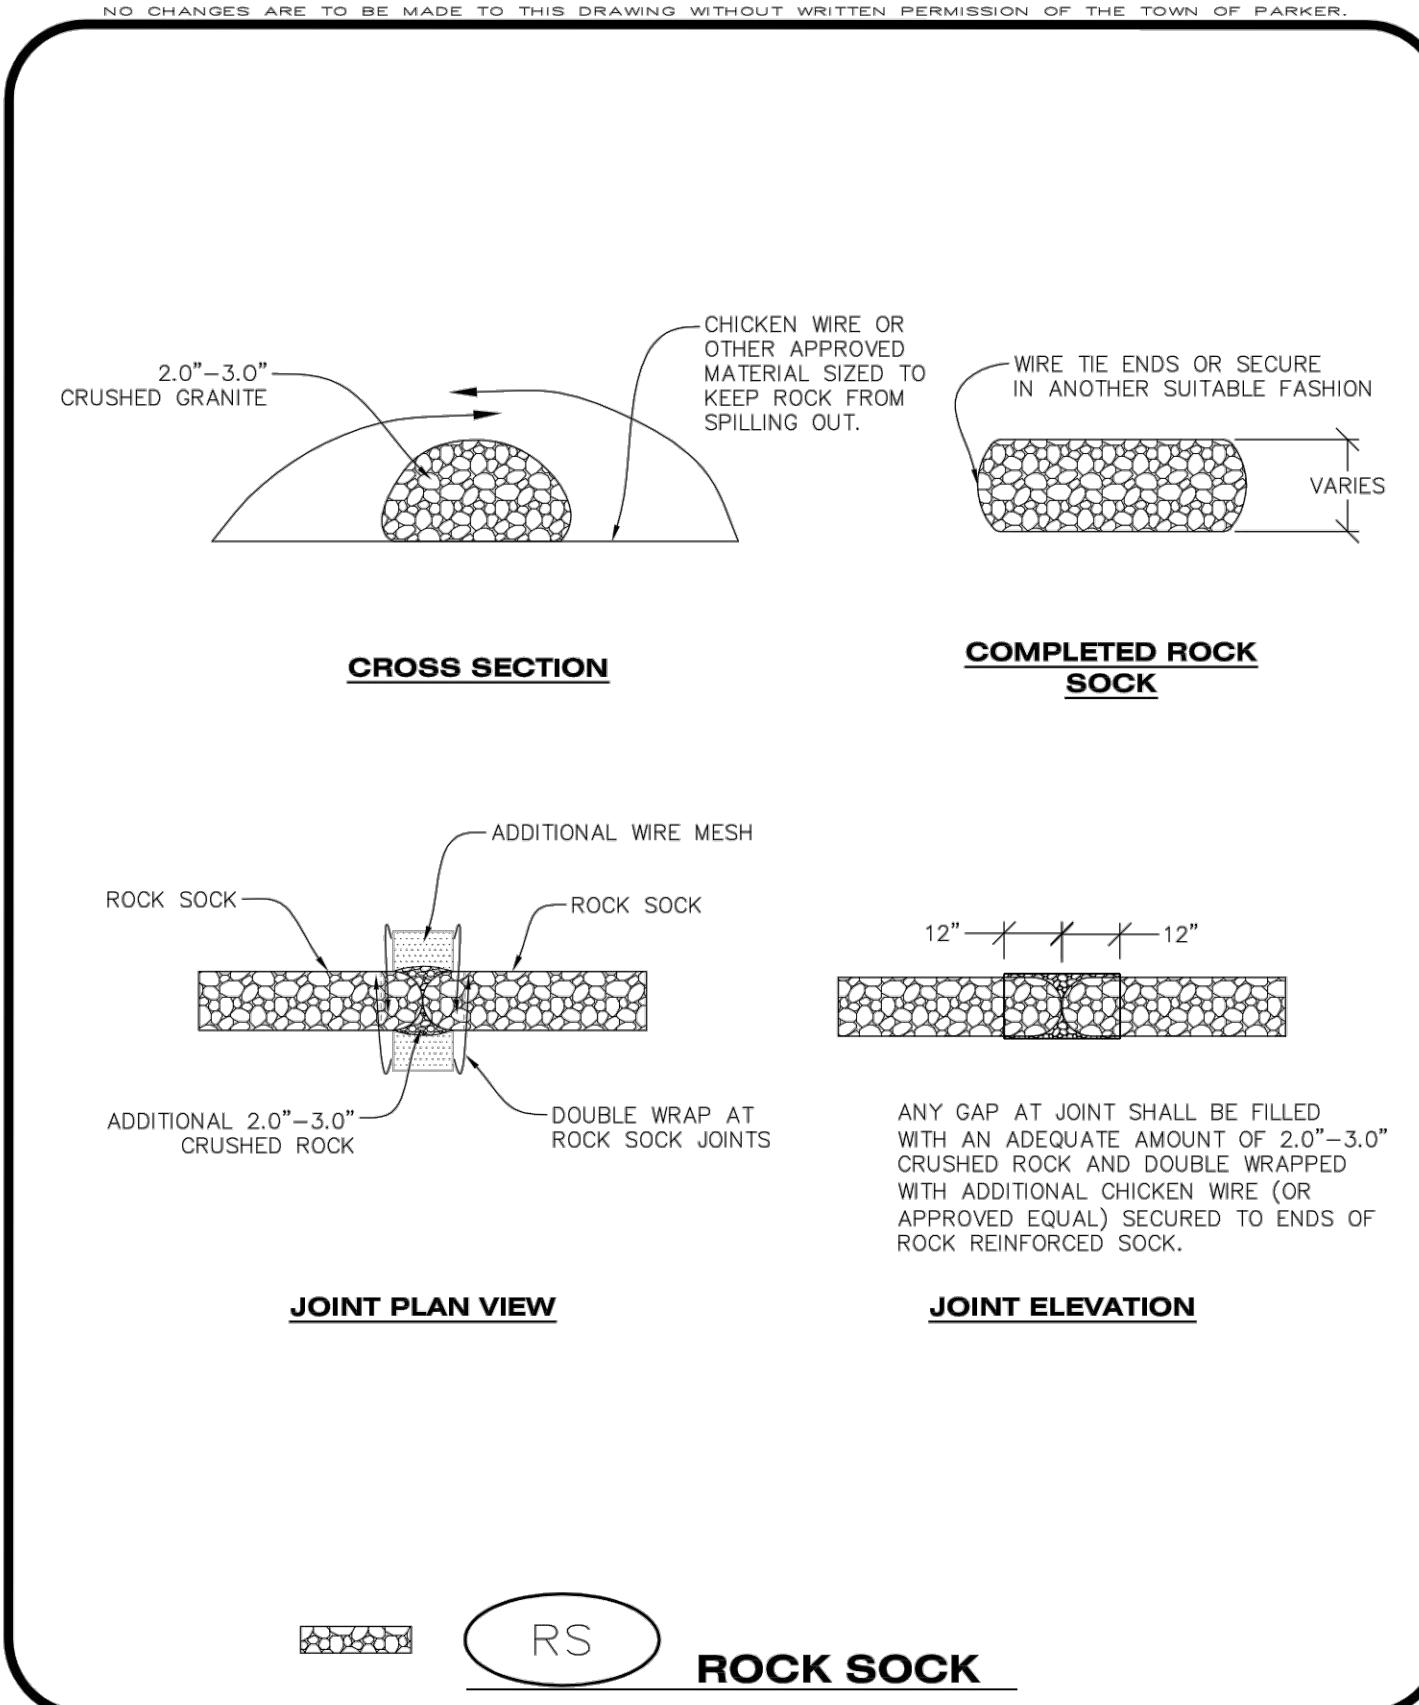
NO CHANGES ARE TO BE MADE TO THIS DRAWING WITHOUT WRITTEN PERMISSION OF THE TOWN OF PARKER.

2.0"–3.0"
CRUSHED GRANITE

CHICKEN WIRE OR OTHER APPROVED MATERIAL SIZED TO KEEP ROCK FROM SPILLING OUT.

WIRE TIE ENDS OR SECURE IN ANOTHER SUITABLE FASHION

VARIES

CROSS SECTION

COMPLETED ROCK SOCK

ADDITIONAL WIRE MESH

ROCK SOCK

ROCK SOCK

ADDITIONAL 2.0"–3.0"
CRUSHED ROCK

DOUBLE WRAP AT ROCK SOCK JOINTS

12"

12"

ANY GAP AT JOINT SHALL BE FILLED WITH AN ADEQUATE AMOUNT OF 2.0"–3.0" CRUSHED ROCK AND DOUBLE WRAPPED WITH ADDITIONAL CHICKEN WIRE (OR APPROVED EQUAL) SECURED TO ENDS OF ROCK REINFORCED SOCK.

JOINT PLAN VIEW

JOINT ELEVATION

RS

ROCK SOCK